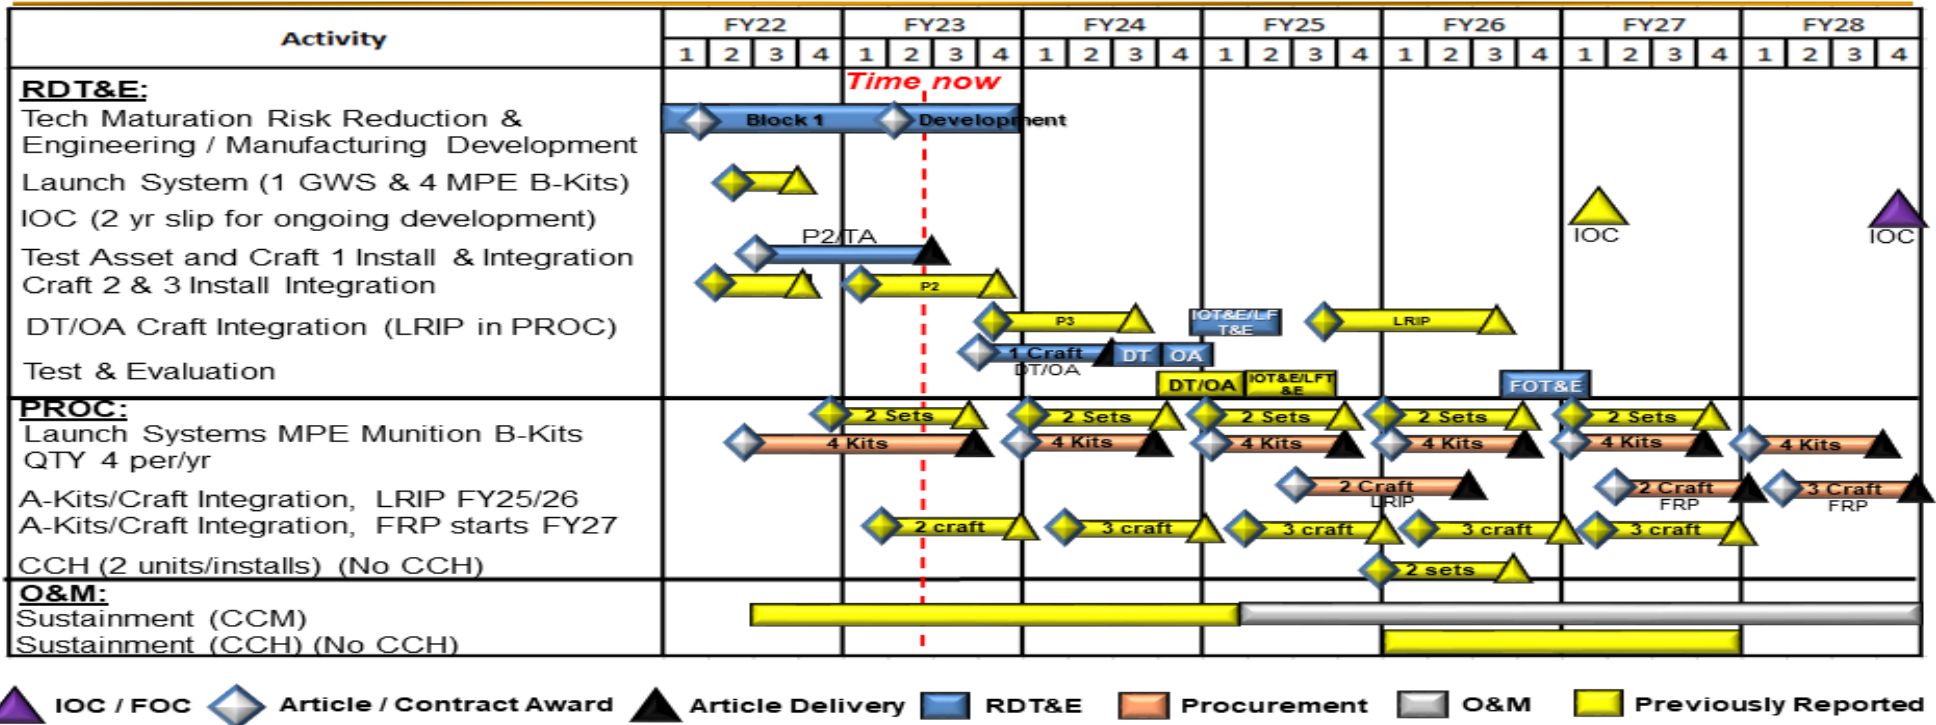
| Activity | FY22 | FY23 | FY24 | FY25 | FY26 | FY27 | FY28 |
|---|---|---|---|---|---|---|---|
| | 1 2 3 4 | 1 2 3 4 | 1 2 3 4 | 1 2 3 4 | 1 2 3 4 | 1 2 3 4 | 1 2 3 4 |

Time now

RDT&E:
Tech Maturation Risk Reduction & Engineering / Manufacturing Development
Block 1 Development
Launch System (1 GWS & 4 MPE B-Kits)
IOC (2 yr slip for ongoing development)
IOC
IOC
Test Asset and Craft 1 Install & Integration
P2/TA
Craft 2 & 3 Install Integration
P2
DT/OA Craft Integration (LRIP in PROC)
P3
IOT&E/LFT&E
LRIP
Test & Evaluation
1 Craft DT/OA
DT
OA
DT/OA
IOT&E/LFT&E
FOT&E

PROC:
Launch Systems MPE Munition B-Kits QTY 4 per/yr
2 Sets
4 Kits
2 Sets
4 Kits
2 Sets
4 Kits
2 Sets
4 Kits
2 Sets
4 Kits
4 Kits
A-Kits/Craft Integration, LRIP FY25/26
A-Kits/Craft Integration, FRP starts FY27
2 Craft LRIP
2 Craft FRP
3 Craft FRP
2 craft
3 craft
3 craft
3 craft
3 craft
CCH (2 units/installs) (No CCH)
2 sets

O&M:
Sustainment (CCM)
Sustainment (CCH) (No CCH)

IOC / FOC Article / Contract Award Article Delivery RDT&E Procurement O&M Previously Reported